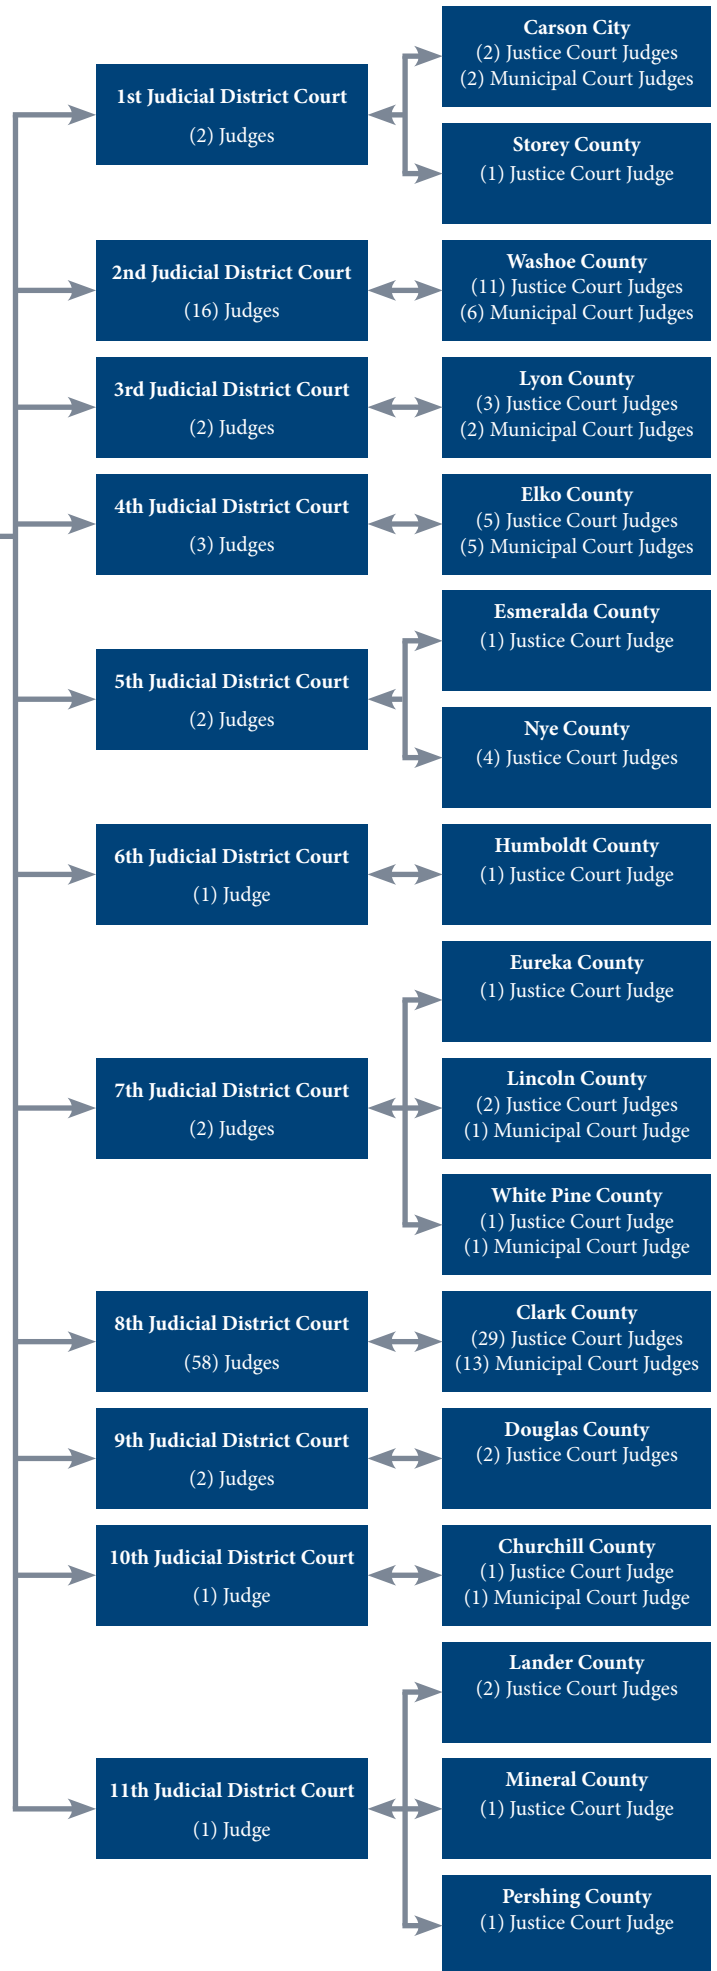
1st Judicial District Court
(2) Judges

Carson City
(2) Justice Court Judges
(2) Municipal Court Judges

Storey County
(1) Justice Court Judge

2nd Judicial District Court
(16) Judges

Washoe County
(11) Justice Court Judges
(6) Municipal Court Judges

3rd Judicial District Court
(2) Judges

Lyon County
(3) Justice Court Judges
(2) Municipal Court Judges

4th Judicial District Court
(3) Judges

Elko County
(5) Justice Court Judges
(5) Municipal Court Judges

5th Judicial District Court
(2) Judges

Esmeralda County
(1) Justice Court Judge

Nye County
(4) Justice Court Judges

6th Judicial District Court
(1) Judge

Humboldt County
(1) Justice Court Judge

7th Judicial District Court
(2) Judges

Eureka County
(1) Justice Court Judge

Lincoln County
(2) Justice Court Judges
(1) Municipal Court Judge

White Pine County
(1) Justice Court Judge
(1) Municipal Court Judge

8th Judicial District Court
(58) Judges

Clark County
(29) Justice Court Judges
(13) Municipal Court Judges

9th Judicial District Court
(2) Judges

Douglas County
(2) Justice Court Judges

10th Judicial District Court
(1) Judge

Churchill County
(1) Justice Court Judge
(1) Municipal Court Judge

11th Judicial District Court
(1) Judge

Lander County
(2) Justice Court Judges

Mineral County
(1) Justice Court Judge

Pershing County
(1) Justice Court Judge